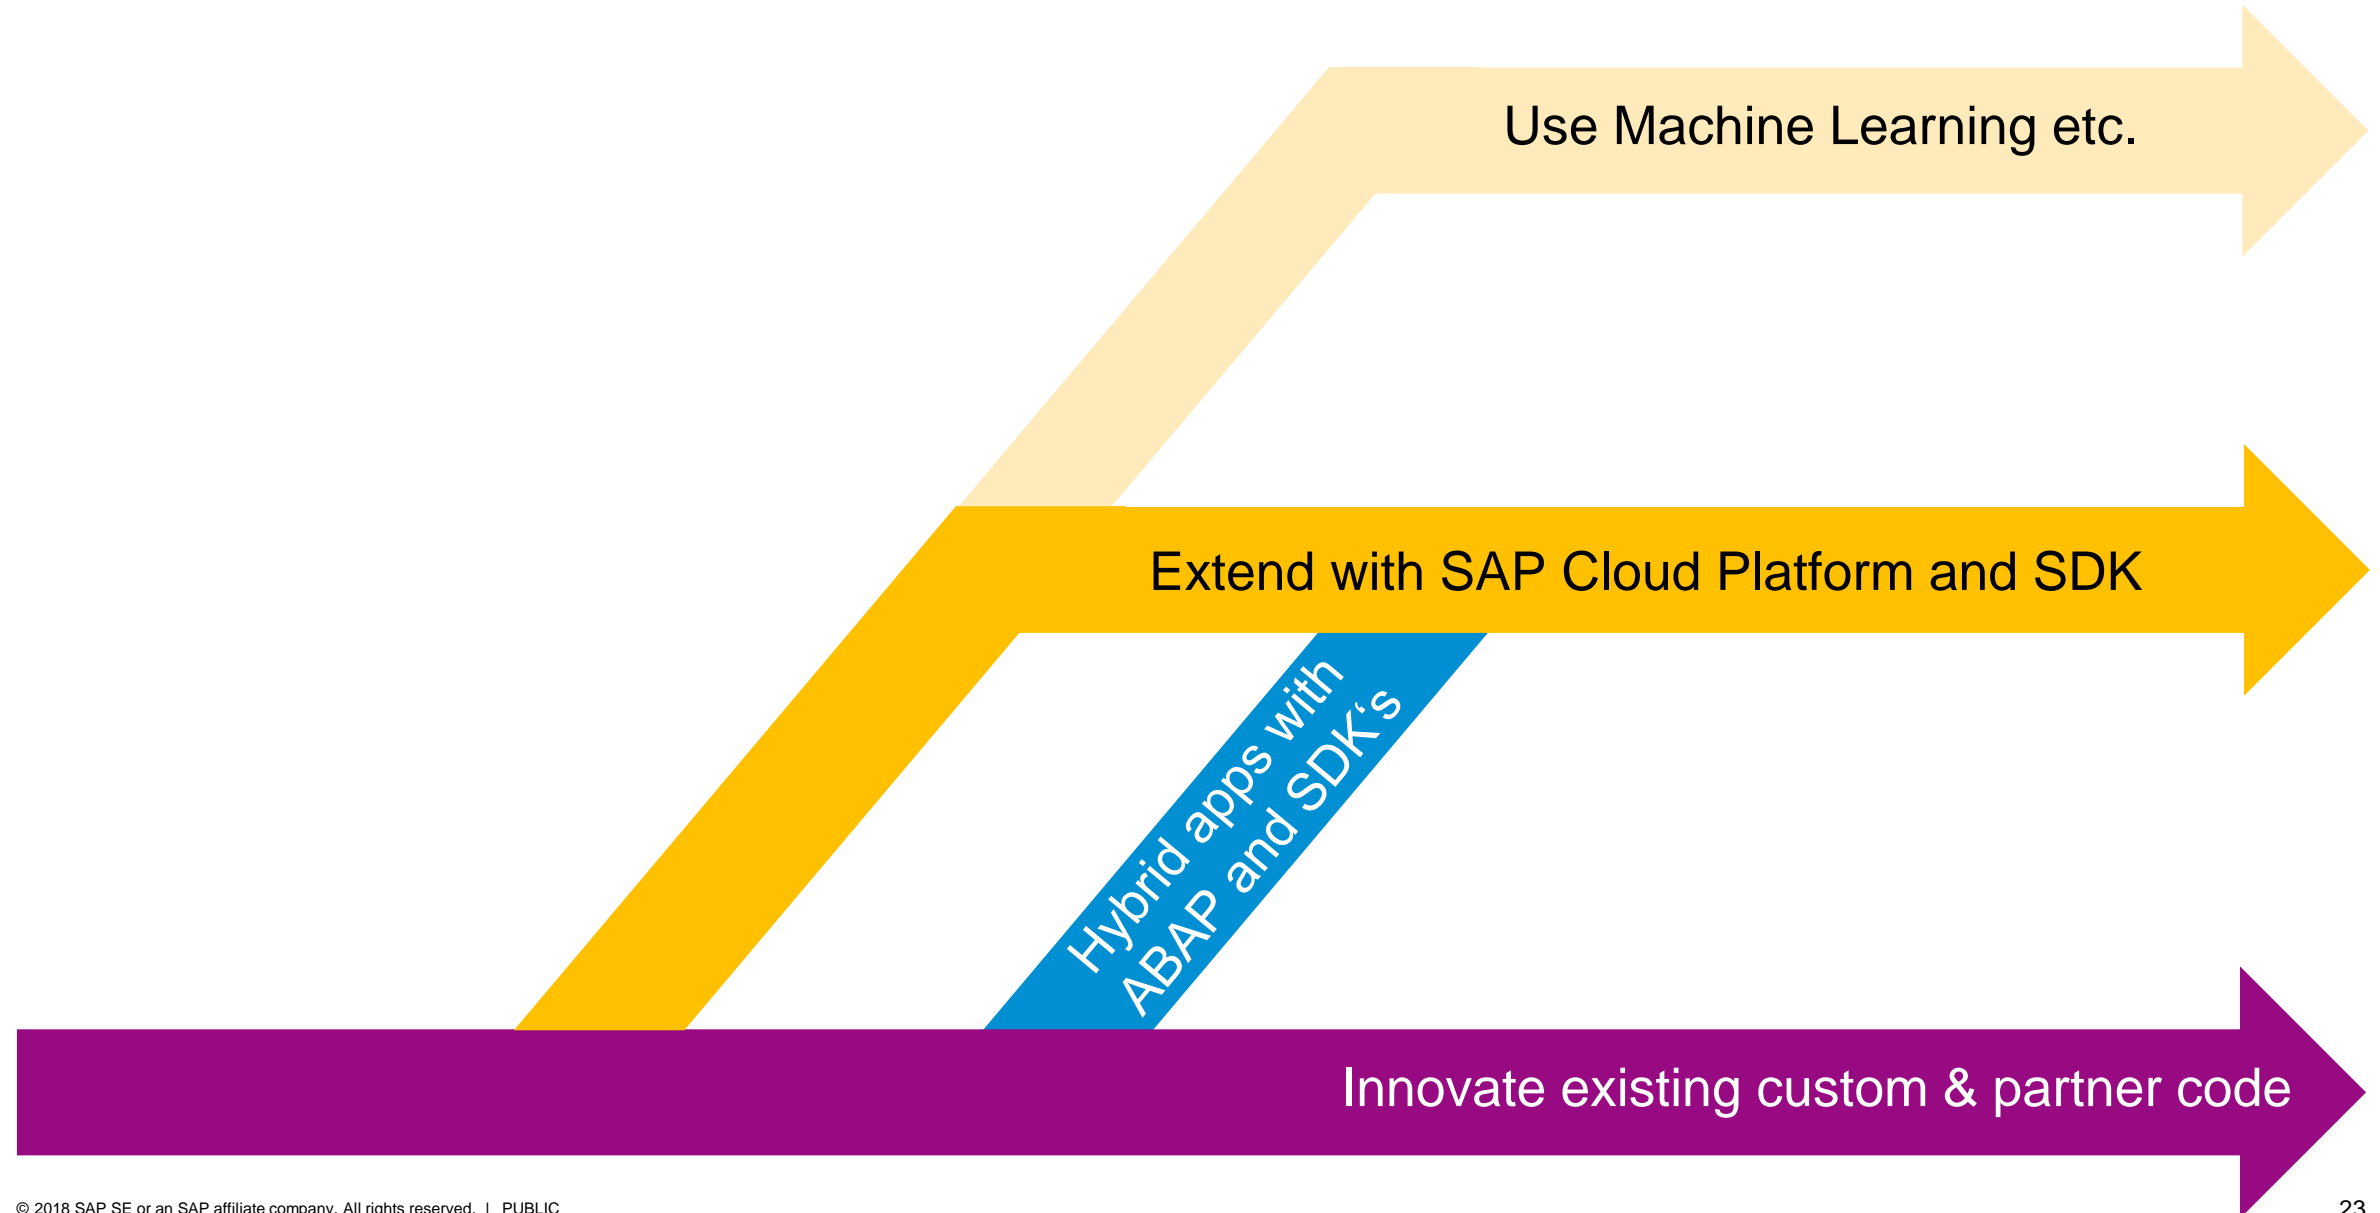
Use Machine Learning etc.

Extend with SAP Cloud Platform and SDK

Hybrid apps with ABAP and SDK‘s

Innovate existing custom & partner code

© 2018 SAP SE or an SAP affiliate company. All rights reserved. | PUBLIC

23